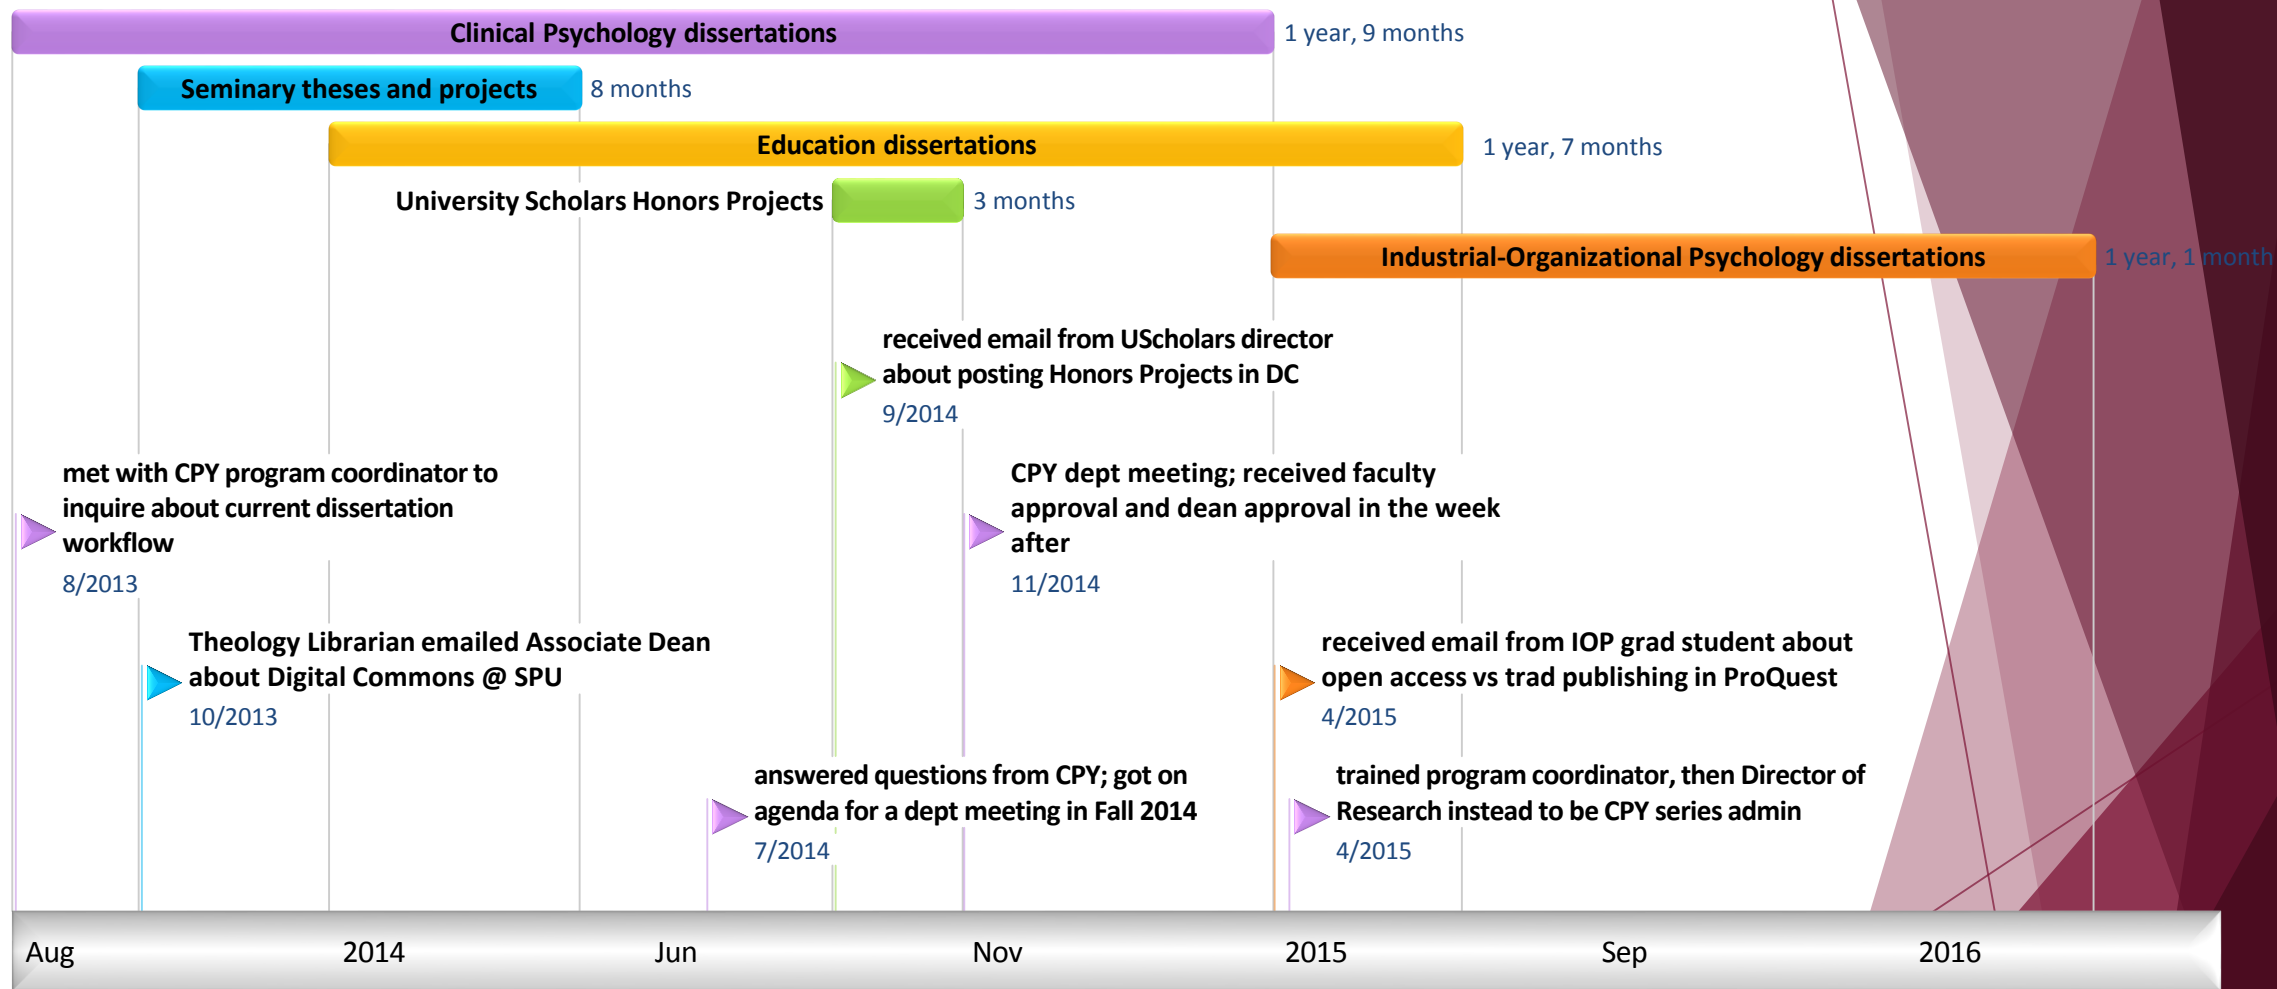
Clinical Psychology dissertations
1 year, 9 months

Seminary theses and projects
8 months

Education dissertations
1 year, 7 months

University Scholars Honors Projects
3 months

Industrial-Organizational Psychology dissertations
1 year, 1 month

received email from UScholars director about posting Honors Projects in DC
9/2014

met with CPY program coordinator to inquire about current dissertation workflow
8/2013

CPY dept meeting; received faculty approval and dean approval in the week after
11/2014

Theology Librarian emailed Associate Dean about Digital Commons @ SPU
10/2013

received email from IOP grad student about open access vs trad publishing in ProQuest
4/2015

answered questions from CPY; got on agenda for a dept meeting in Fall 2014
7/2014

trained program coordinator, then Director of Research instead to be CPY series admin
4/2015

Aug
2014
Jun
Nov
2015
Sep
2016